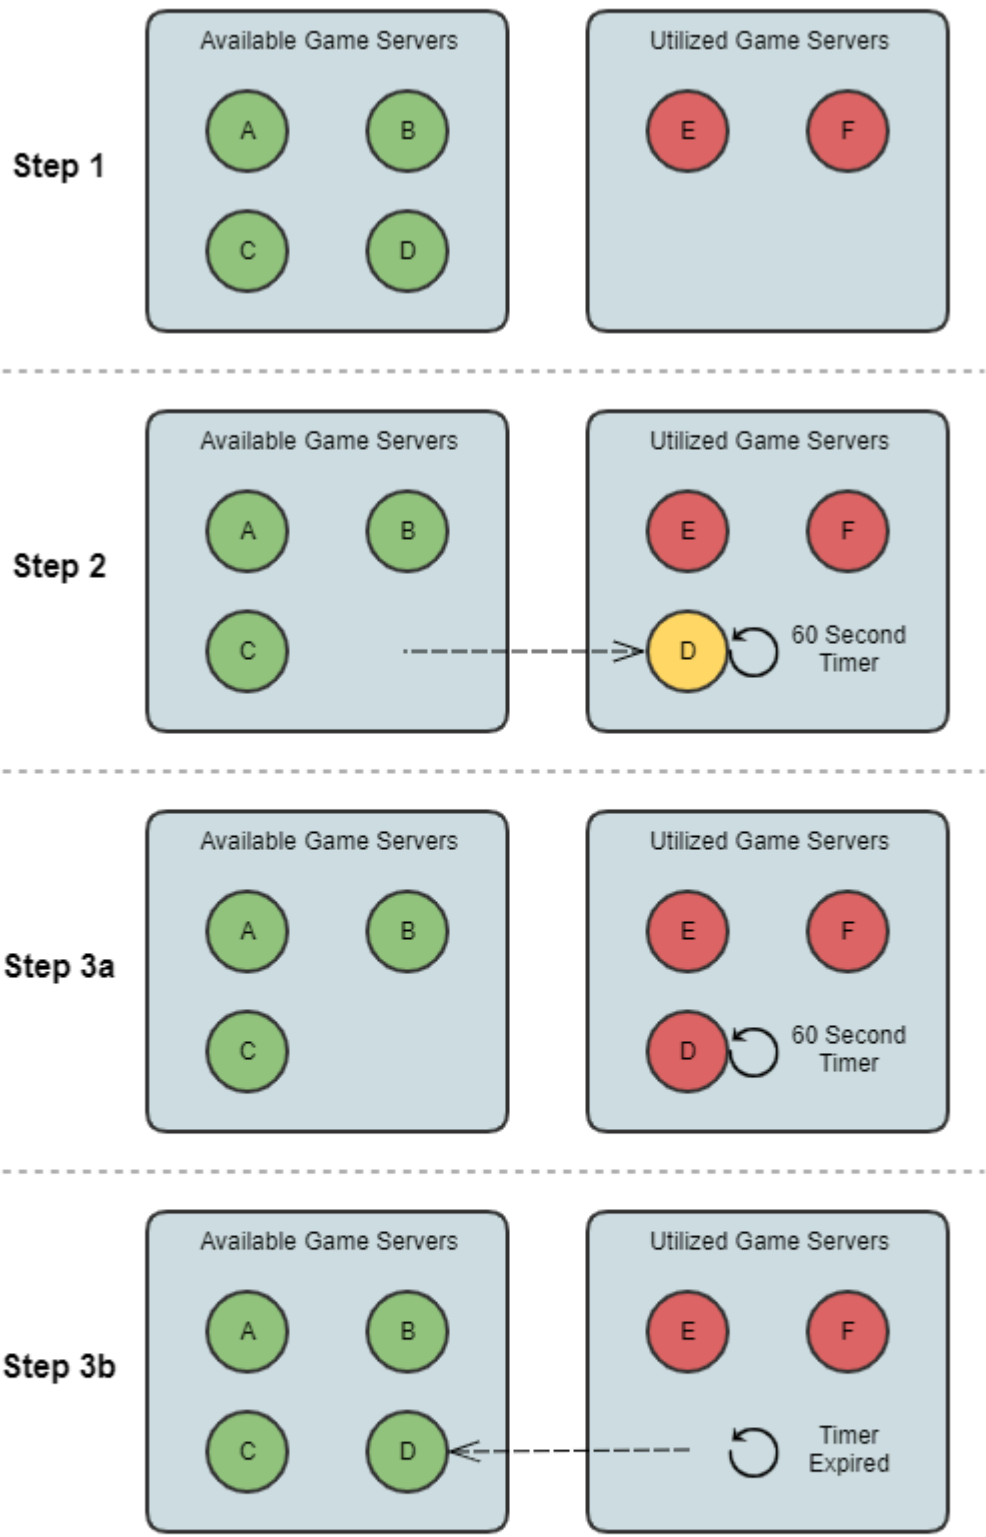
Step 1

Available Game Servers

A B

C D

Utilized Game Servers

E F

Step 2

Available Game Servers

A B

C

Utilized Game Servers

E F

D

60 Second Timer

Step 3a

Available Game Servers

A B

C

Utilized Game Servers

E F

D

60 Second Timer

Step 3b

Available Game Servers

A B

C D

Utilized Game Servers

E F

Timer Expired